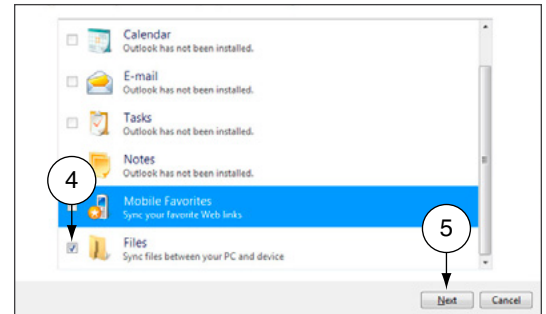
Calendar
Outlook has not been installed.

E-mail
Outlook has not been installed.

Tasks
Outlook has not been installed.

Notes
Outlook has not been installed.

4

Mobile Favorites
Sync your favorite Web links

Files
Sync files between your PC and device

5

Next

Cancel